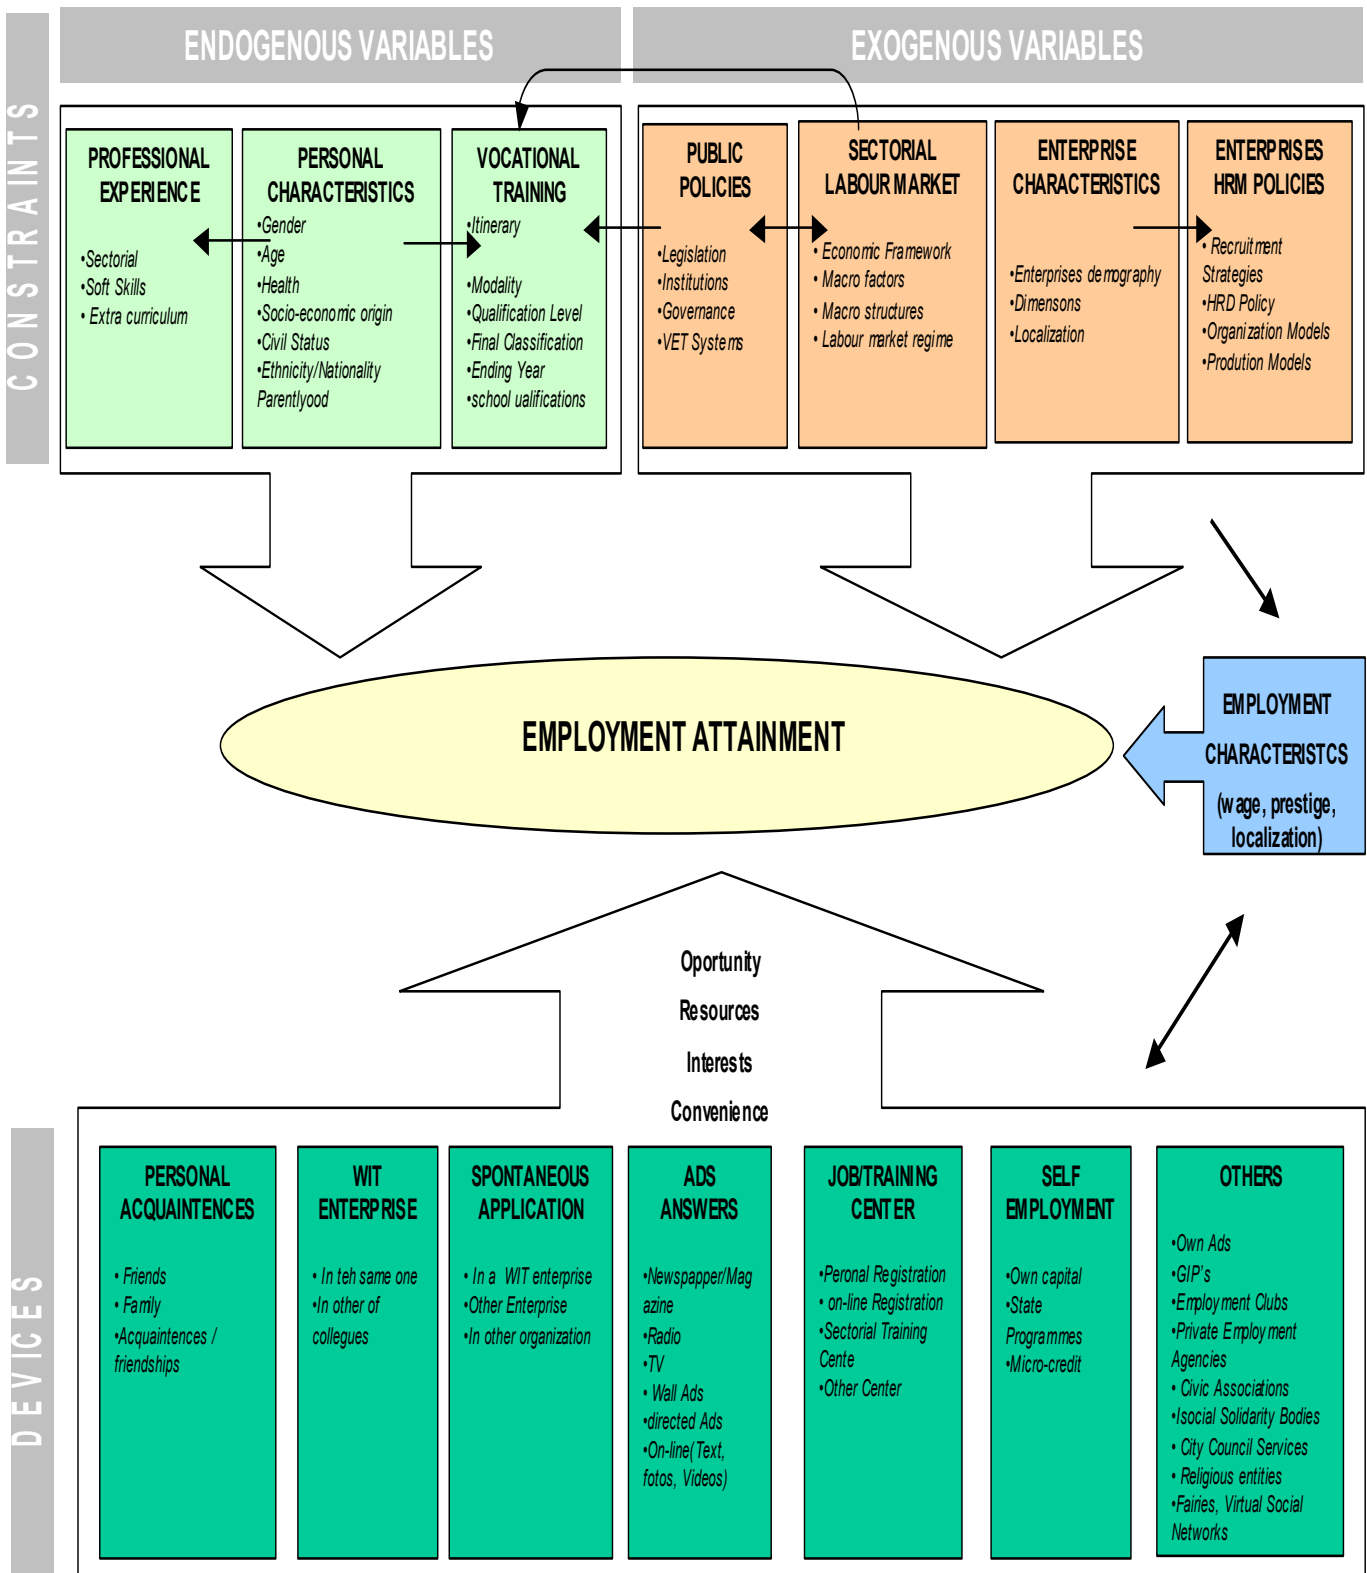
CONSTRAINTS

ENDOGENOUS VARIABLES

EXOGENOUS VARIABLES

PROFESSIONAL EXPERIENCE

•Sectorial
•Soft Skills
• Extra curriculum

PERSONAL CHARACTERISTICS

•Gender
•Age
•Health
•Socio-economic origin
•Civil Status
•Ethnicity/Nationality
Parentlyood

VOCATIONAL TRAINING

•Itinerary
•Modality
•Qualification Level
•Final Classification
•Ending Year
•school ualifications

PUBLIC POLICIES

•Legislation
•Institutions
•Governance
•VET Systems

SECTORIAL LABOUR MARKET

• Economic Framework
• Macro factors
• Macro structures
• Labour market regime

ENTERPRISE CHARACTERISTICS

•Enterprises demography
•Dimensons
•Localization

ENTERPRISES HRM POLICIES

• Recruitment Strategies
•HRD Policy
•Organization Models
•Prodution Models

EMPLOYMENT ATTAINMENT

EMPLOYMENT CHARACTERISTCS
(wage, prestige, localization)

Oportunity
Resources
Interests
Convenience

DEVICES

PERSONAL ACQUAINTENCES

• Friends
• Family
•Acquaintences / friendships

WIT ENTERPRISE

• In teh same one
•In other of collegues

SPONTANEOUS APPLICATION

• In a WIT enterprise
•Other Enterprise
•In other organization

ADS ANSWERS

•Newspapper/Magazine
•Radio
•TV
• Wall Ads
•directed Ads
•On-line(Text, fotos, Videos)

JOB/TRAINING CENTER

•Peronal Registration
• on-line Registration
•Sectorial Training Cente
•Other Center

SELF EMPLOYMENT

•Own capital
•State Programmes
•Micro-credit

OTHERS

•Own Ads
•GIP's
•Employment Clubs
•Private Employment Agencies
• Civic Associations
•Isocial Solidarity Bodies
• City Council Services
• Religious entities
•Fairies, Virtual Social Networks